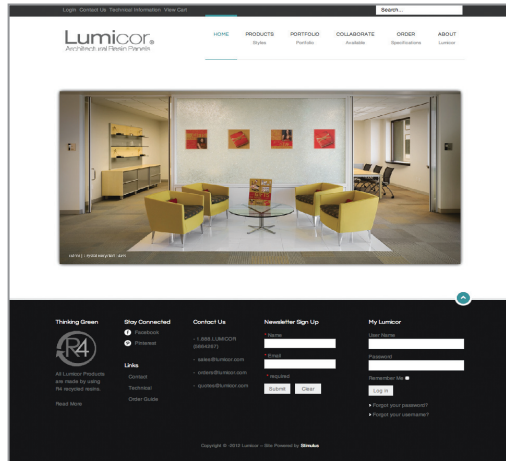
Login Contact Us Technical Information View Cart

Search...

Lumicor. Architectural Resin Panels

HOME

PRODUCTS Styles

PORTFOLIO Portfolio

COLLABORATE Available

ORDER Specifications

ABOUT Lumicor

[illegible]

Thinking Green

R4

All Lumicor Products are made by using R4 recycled resins.

Read More

Stay Connected

Facebook

Pinterest

Links

Contact

Technical

Order Guide

Contact Us

1.888.LUMICOR (5864267)

sales@lumicor.com

orders@lumicor.com

quotes@lumicor.com

Newsletter Sign Up

* Name

* Email

* required

Submit

Clear

My Lumicor

User Name

Password

Remember Me

Log in

Forgot your password?

Forgot your username?

Copyright © 2012 Lumicor – Site Powered by Stimulus